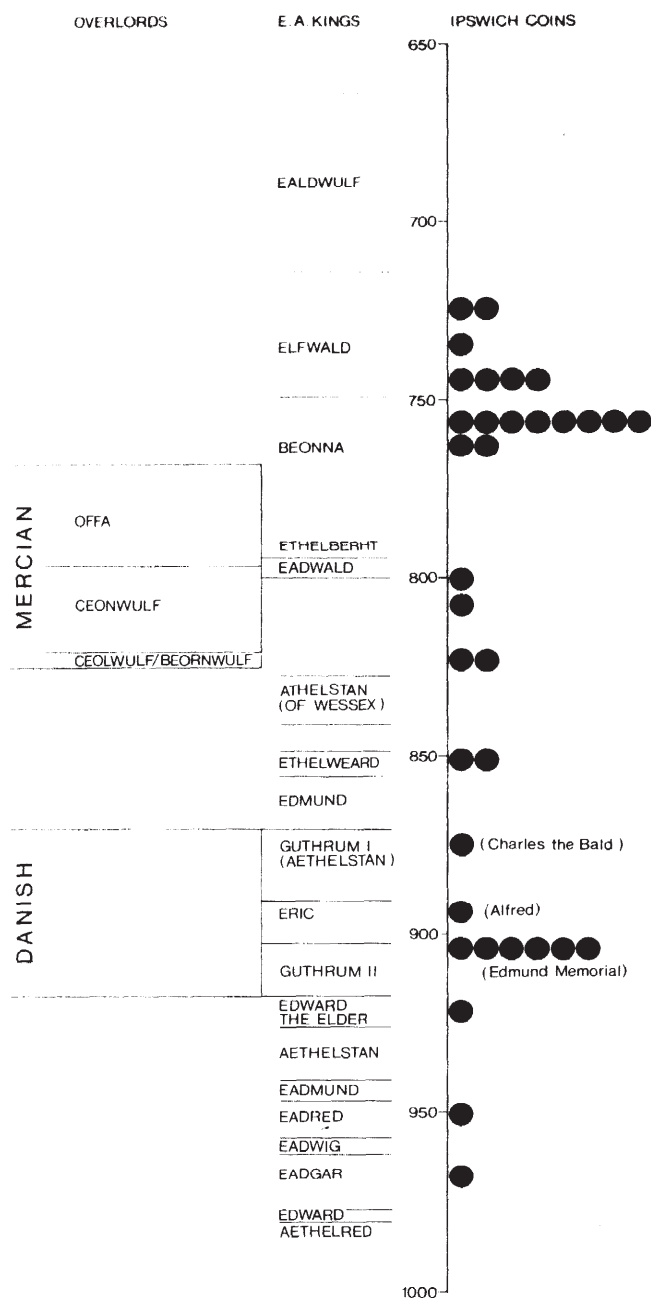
OVERLORDS

E.A KINGS

IPSWICH COINS

650

EALDWULF

700

ELFWALD

750

BEONNA

MERCIAN

OFFA

ETHELBERHT

EADWALD

800

CEONWULF

CEOLWULF/BEORNWULF

ATHELSTAN (OF WESSEX)

ETHELWEARD

850

EDMUND

DANISH

GUTHRUM I (AETHELSTAN)

(Charles the Bald)

ERIC

(Alfred)

900

GUTHRUM II

(Edmund Memorial)

EDWARD THE ELDER

AETHELSTAN

EADMUND

EADRED

950

EADWIG

EADGAR

EDWARD

AETHELRED

1000